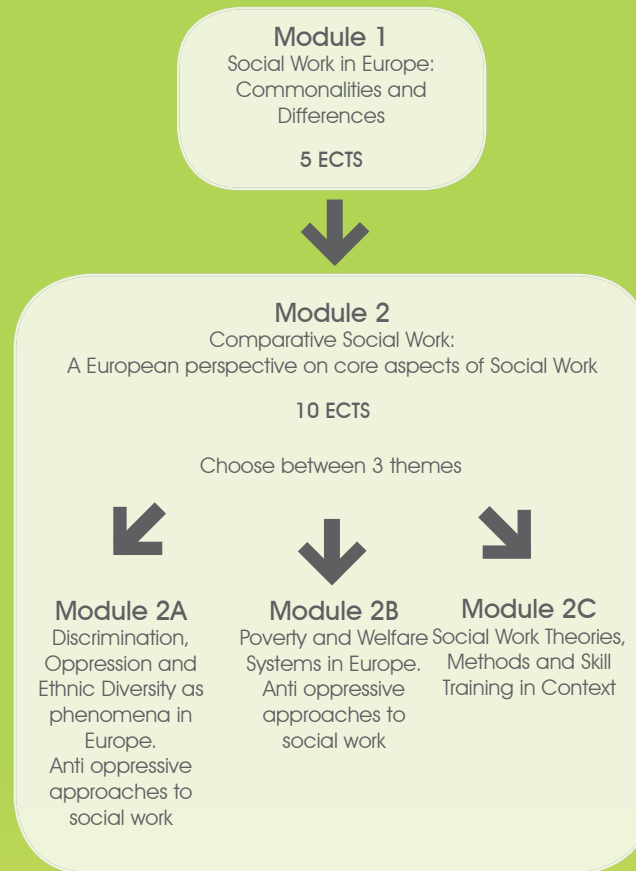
Module 1
Social Work in Europe: Commonalities and Differences

5 ECTS

Module 2
Comparative Social Work:
A European perspective on core aspects of Social Work

10 ECTS

Choose between 3 themes

Module 2A
Discrimination, Oppression and Ethnic Diversity as phenomena in Europe.
Anti oppressive approaches to social work

Module 2B
Poverty and Welfare Systems in Europe.
Anti oppressive approaches to social work

Module 2C
Social Work Theories, Methods and Skill Training in Context